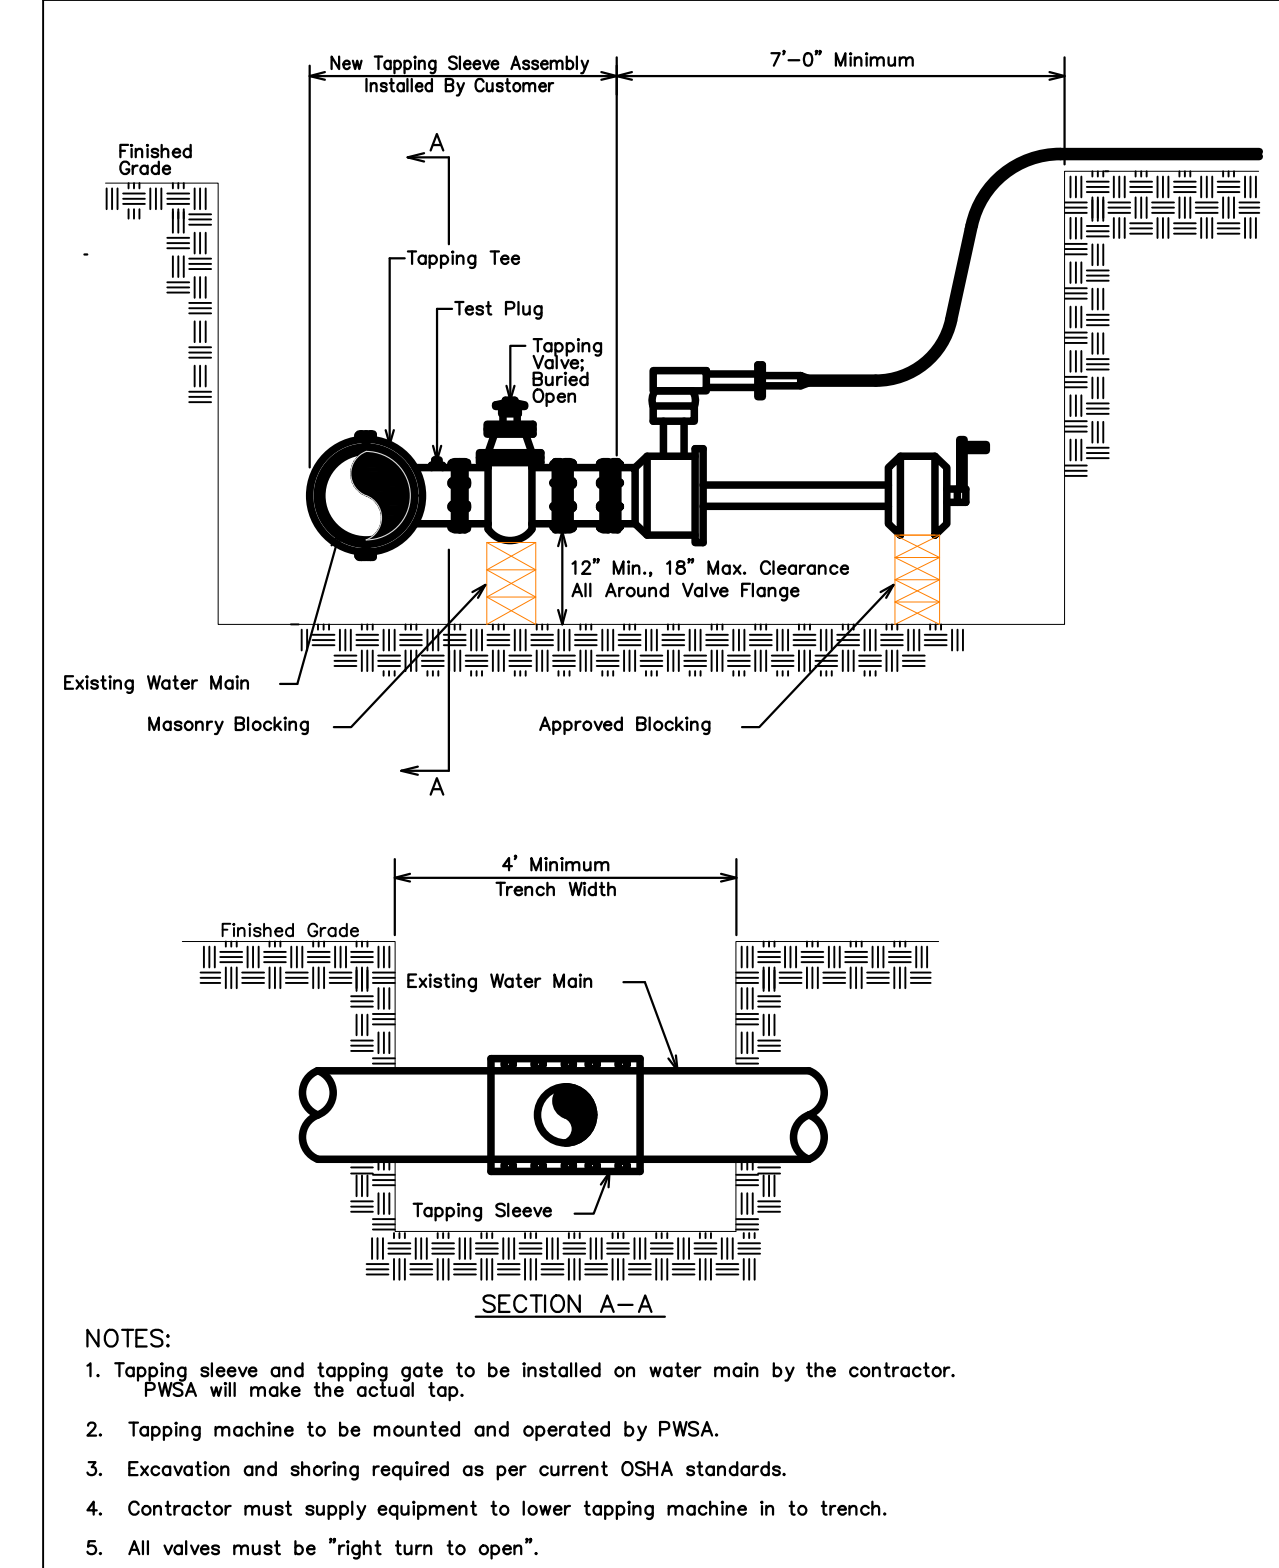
New Tapping Sleeve Assembly Installed By Customer

7'–0" Minimum

Finished Grade

A

Tapping Tee

Test Plug

Tapping Valve; Buried Open

12" Min., 18" Max. Clearance All Around Valve Flange

Existing Water Main

Masonry Blocking

Approved Blocking

A

4' Minimum Trench Width

Finished Grade

Existing Water Main

Tapping Sleeve

SECTION A–A

NOTES:

1. Tapping sleeve and tapping gate to be installed on water main by the contractor. PWSA will make the actual tap.

2. Tapping machine to be mounted and operated by PWSA.

3. Excavation and shoring required as per current OSHA standards.

4. Contractor must supply equipment to lower tapping machine in to trench.

5. All valves must be "right turn to open".